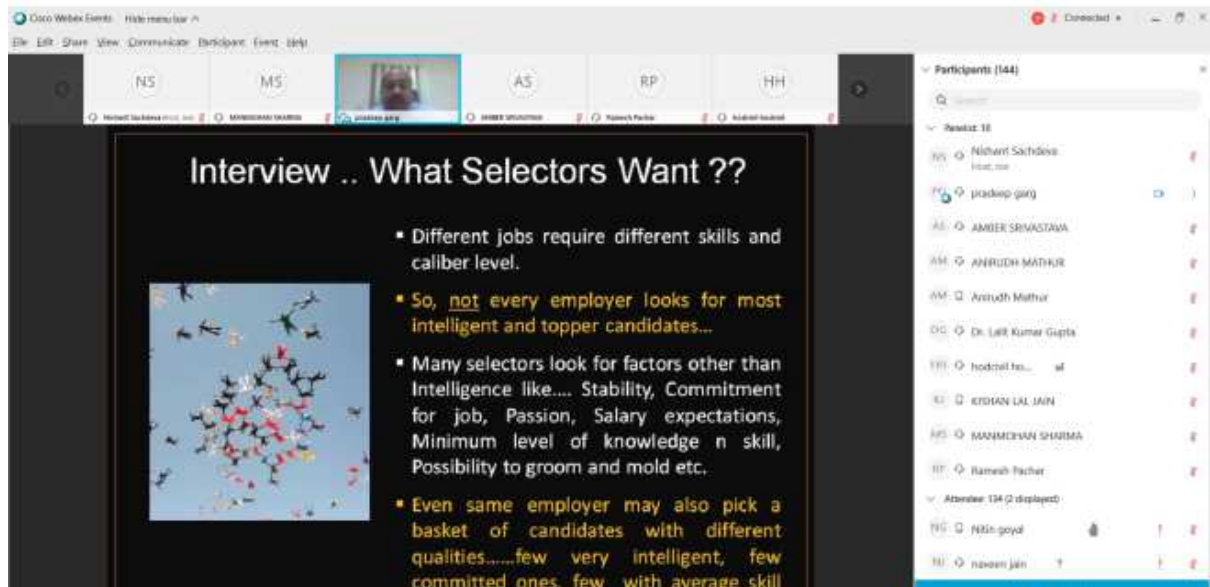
Cisco Webex Events Hide menu bar ^

Connected

File Edit Share View Communicate Participant Event Help

NS MS AS RP HH

Nishant Sachdeva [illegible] MANMOHAN SHARMA pradeep garg AMBER SRIVASTAVA Ramesh Pachar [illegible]

Interview .. What Selectors Want ??

▪ Different jobs require different skills and caliber level.

▪ So, not every employer looks for most intelligent and topper candidates…

▪ Many selectors look for factors other than Intelligence like…. Stability, Commitment for job, Passion, Salary expectations, Minimum level of knowledge n skill, Possibility to groom and mold etc.

▪ Even same employer may also pick a basket of candidates with different qualities……few very intelligent, few committed ones, few with average skill

Participants (144)

Search

Panelist: 10

NS Nishant Sachdeva Host, me

PG pradeep garg

AS AMBER SRIVASTAVA

AM ANIRUDH MATHUR

AM Anirudh Mathur

DG Dr. Lalit Kumar Gupta

HH hodcivil ho... al

KJ KISHAN LAL JAIN

MS MANMOHAN SHARMA

RP Ramesh Pachar

Attendee: 134 (2 displayed)

NG Nitin goyal

NJ naveen jain